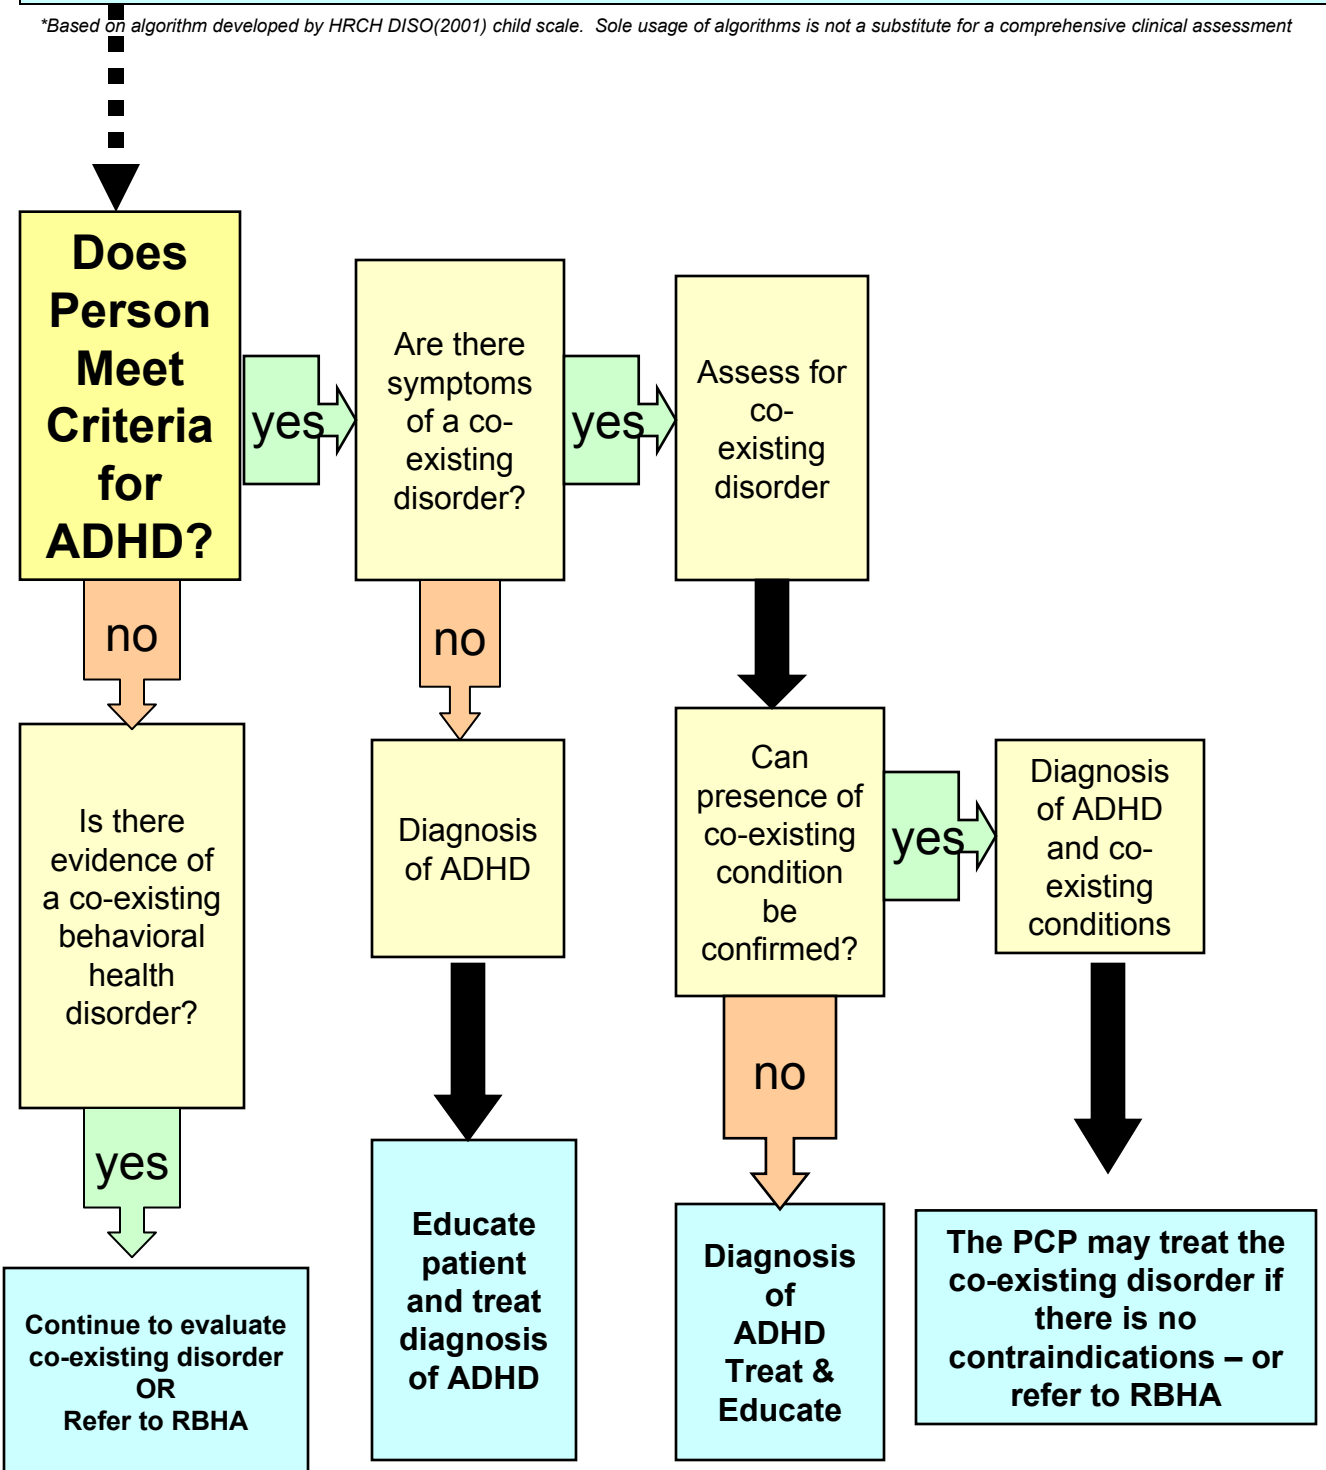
*Based on algorithm developed by HRCH DISO(2001) child scale. Sole usage of algorithms is not a substitute for a comprehensive clinical assessment

Does Person Meet Criteria for ADHD?

yes

Are there symptoms of a co-existing disorder?

yes

Assess for co-existing disorder

no

Is there evidence of a co-existing behavioral health disorder?

yes

Continue to evaluate co-existing disorder OR Refer to RBHA

no

Diagnosis of ADHD

Educate patient and treat diagnosis of ADHD

Can presence of co-existing condition be confirmed?

yes

Diagnosis of ADHD and co-existing conditions

no

Diagnosis of ADHD Treat & Educate

The PCP may treat the co-existing disorder if there is no contraindications – or refer to RBHA